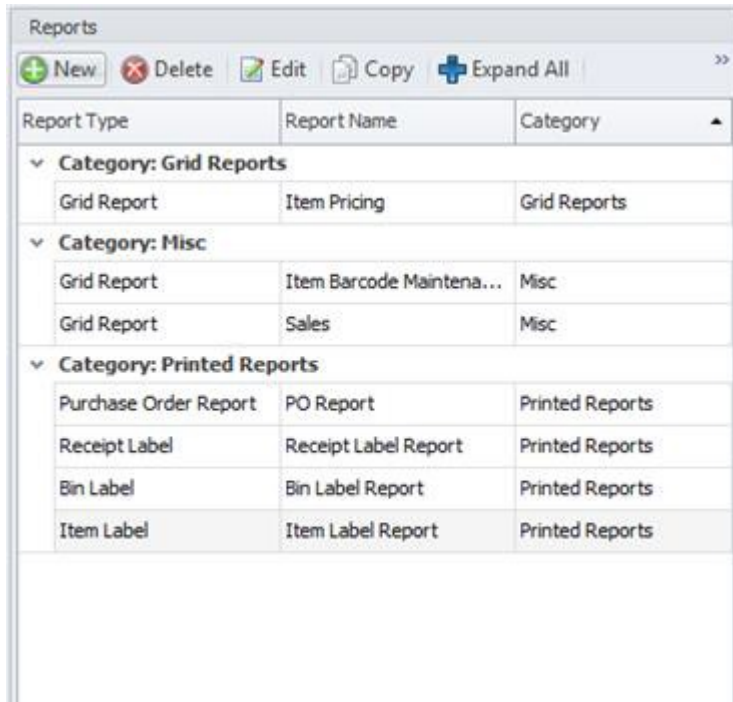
Reports

New Delete Edit Copy Expand All »

| Report Type | Report Name | Category |
|---|---|---|
| Category: Grid Reports | | |
| Grid Report | Item Pricing | Grid Reports |
| Category: Misc | | |
| Grid Report | Item Barcode Maintena... | Misc |
| Grid Report | Sales | Misc |
| Category: Printed Reports | | |
| Purchase Order Report | PO Report | Printed Reports |
| Receipt Label | Receipt Label Report | Printed Reports |
| Bin Label | Bin Label Report | Printed Reports |
| Item Label | Item Label Report | Printed Reports |